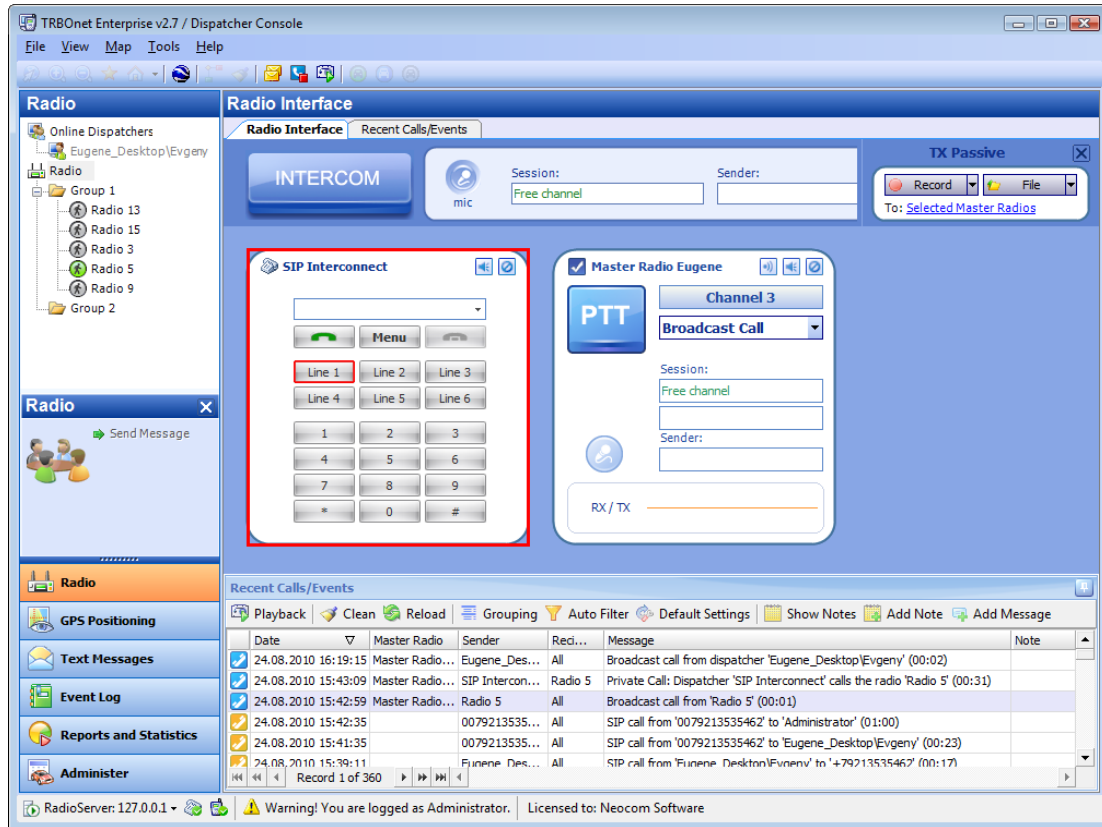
TRBOnet Enterprise v2.7 / Dispatcher Console

File View Map Tools Help

Radio

Online Dispatchers
Eugene_Desktop\Evgeny
Radio
Group 1
Radio 13
Radio 15
Radio 3
Radio 5
Radio 9
Group 2

Radio
Send Message

Radio
GPS Positioning
Text Messages
Event Log
Reports and Statistics
Administer

Radio Interface

Radio Interface | Recent Calls/Events

INTERCOM
mic
Session:
Free channel
Sender:

TX Passive
Record | File
To: Selected Master Radios

SIP Interconnect
Menu
Line 1 | Line 2 | Line 3
Line 4 | Line 5 | Line 6
1 | 2 | 3
4 | 5 | 6
7 | 8 | 9
* | 0 | #

Master Radio Eugene
PTT
Channel 3
Broadcast Call
Session:
Free channel
Sender:
RX / TX

Recent Calls/Events

Playback | Clean | Reload | Grouping | Auto Filter | Default Settings | Show Notes | Add Note | Add Message

| Date | Master Radio | Sender | Reci... | Message | Note |
|---|---|---|---|---|---|
| 24.08.2010 16:19:15 | Master Radio... | Eugene_Des... | All | Broadcast call from dispatcher 'Eugene_Desktop\Evgeny' (00:02) | |
| 24.08.2010 15:43:09 | Master Radio... | SIP Intercon... | Radio 5 | Private Call: Dispatcher 'SIP Interconnect' calls the radio 'Radio 5' (00:31) | |
| 24.08.2010 15:42:59 | Master Radio... | Radio 5 | All | Broadcast call from 'Radio 5' (00:01) | |
| 24.08.2010 15:42:35 | | 0079213535... | All | SIP call from '0079213535462' to 'Administrator' (01:00) | |
| 24.08.2010 15:41:35 | | 0079213535... | All | SIP call from '0079213535462' to 'Eugene_Desktop\Evgeny' (00:23) | |
| 24.08.2010 15:39:11 | | Eugene_Des... | All | SIP call from 'Eugene_Desktop\Evgeny' to '+79213535462' (00:17) | |

Record 1 of 360

RadioServer: 127.0.0.1 | Warning! You are logged as Administrator. | Licensed to: Neocom Software